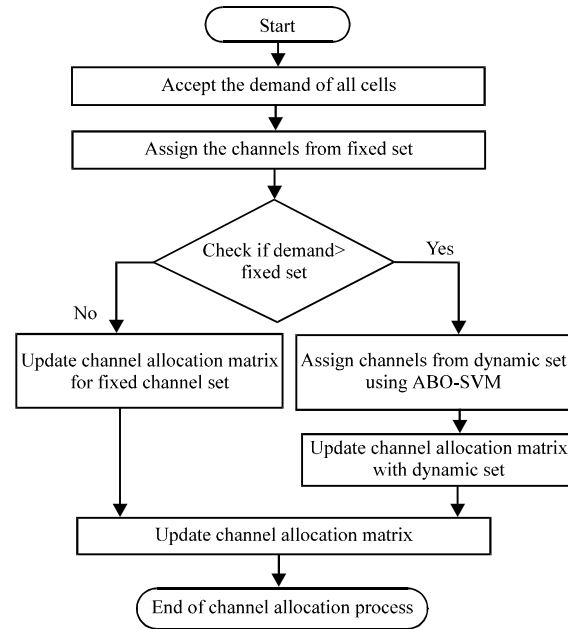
Start

Accept the demand of all cells

Assign the channels from fixed set

Check if demand> fixed set

Yes

No

Update channel allocation matrix for fixed channel set

Assign channels from dynamic set using ABO-SVM

Update channel allocation matrix with dynamic set

Update channel allocation matrix

End of channel allocation process